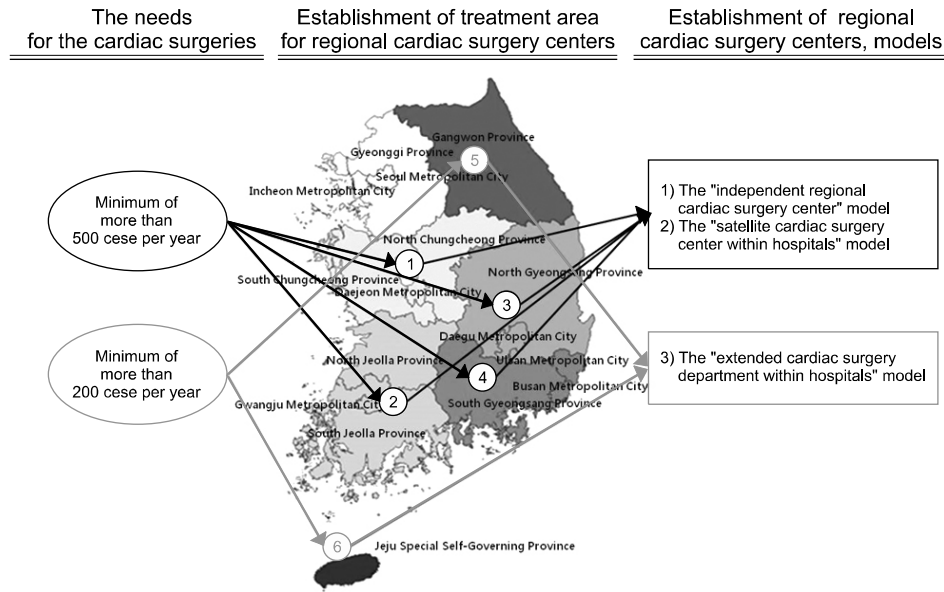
The needs for the cardiac surgeries

Establishment of treatment area for regional cardiac surgery centers

Establishment of regional cardiac surgery centers, models

Minimum of more than 500 cese per year

Minimum of more than 200 cese per year

Gangwon Province

Gyeonggi Province

Seoul Metropolitan City

Incheon Metropolitan City

North Chungcheong Province

North Gyeongsang Province

South Chungcheong Province

Daejeon Metropolitan City

Daegu Metropolitan City

Ulsan Metropolitan City

North Jeolla Province

Busan Metropolitan City

Gwangju Metropolitan City

South Gyeongsang Province

South Jeolla Province

Jeju Special Self-Governing Province

1

2

3

4

5

6

1) The "independent regional cardiac surgery center" model
2) The "satellite cardiac surgery center within hospitals" model

3) The "extended cardiac surgery department within hospitals" model